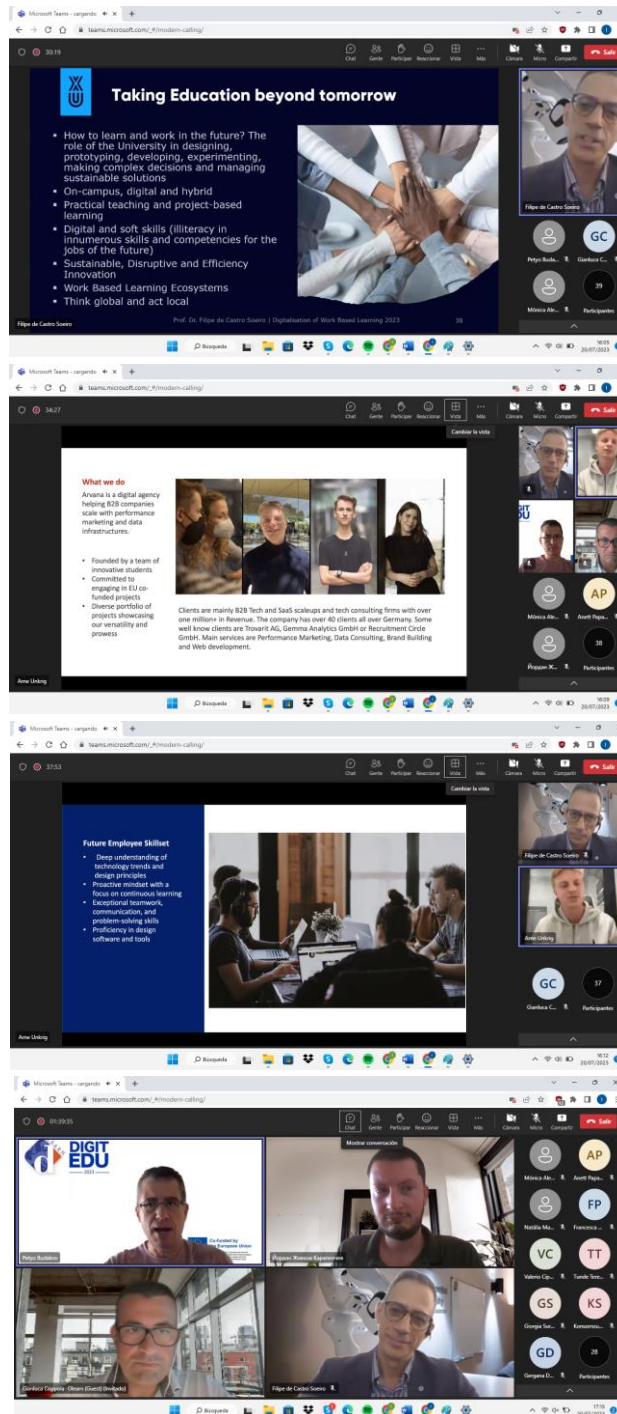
Microsoft Teams - cargando ×
teams.microsoft.com/_#/modern-calling/

30:19

Chat Gente Participar Reaccionar Vista Más Cámara Micro Compartir Salir

Taking Education beyond tomorrow

• How to learn and work in the future? The role of the University in designing, prototyping, developing, experimenting, making complex decisions and managing sustainable solutions
• On-campus, digital and hybrid
• Practical teaching and project-based learning
• Digital and soft skills (illiteracy in innumerous skills and competencies for the jobs of the future)
• Sustainable, Disruptive and Efficiency Innovation
• Work Based Learning Ecosystems
• Think global and act local

Prof. Dr. Filipe de Castro Soeiro | Digitalisation of Work Based Learning 2023 38

Filipe de Castro Soeiro

Filipe de Castro Soeiro

Petyo Buda... GC Gianluca C... Mónica Ale... 39 Participantes

Búsqueda

16:05 20/07/2023

Microsoft Teams - cargando ×
teams.microsoft.com/_#/modern-calling/

34:27

Chat Gente Participar Reaccionar Vista Más Cámara Micro Compartir Salir

Cambiar la vista

What we do

Arvana is a digital agency helping B2B companies scale with performance marketing and data infrastructures.

• Founded by a team of innovative students
• Committed to engaging in EU co-funded projects
• Diverse portfolio of projects showcasing our versatility and prowess

Clients are mainly B2B Tech and SaaS scaleups and tech consulting firms with over one million+ in Revenue. The company has over 40 clients all over Germany. Some well know clients are Trovarit AG, Gemma Analytics GmbH or Recruitment Circle GmbH. Main services are Performance Marketing, Data Consulting, Brand Building and Web development.

Arne Unking

Mónica Ale... AP Aneti Papa... Йордан Ж... 38 Participantes

Búsqueda

16:09 20/07/2023

Microsoft Teams - cargando ×
teams.microsoft.com/_#/modern-calling/

37:53

Chat Gente Participar Reaccionar Vista Más Cámara Micro Compartir Salir

Cambiar la vista

Future Employee Skillset

• Deep understanding of technology trends and design principles
• Proactive mindset with a focus on continuous learning
• Exceptional teamwork, communication, and problem-solving skills
• Proficiency in design software and tools

Arne Unking

Filipe de Castro Soeiro
Arne Unking
GC Gianluca C... 37 Participantes

Búsqueda

16:12 20/07/2023

Microsoft Teams - cargando ×
teams.microsoft.com/_#/modern-calling/

01:39:35

Chat Gente Participar Reaccionar Vista Más Cámara Micro Compartir Salir

Mostrar conversación

DIGIT EDU 2023

Co-funded by the European Union

Petyo Budakov

Йордан Живков Караиванов

Gianluca Coppola - Olearn (Guest) (Invitado)

Filipe de Castro Soeiro

Mónica Ale... AP Aneti Papa... Natália Ma... FP Francesco ... VC Valerio Cip... TT Tunde Tere... GS Giorgia Sur... KS Konstantinos... GD Gergana D... 28 Participantes

Búsqueda

17:10 20/07/2023